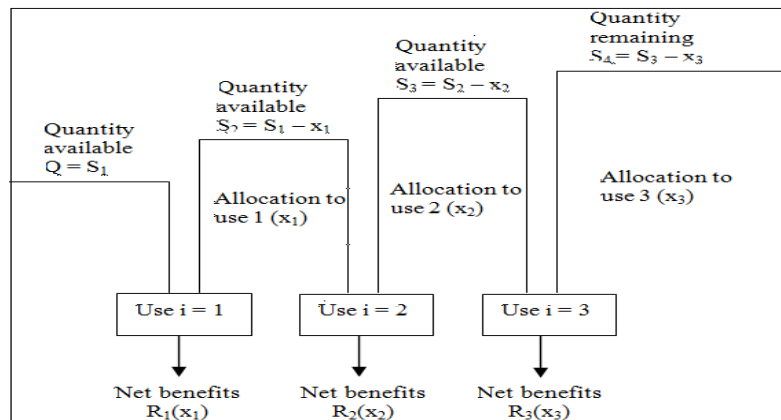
Quantity available $Q = S_1$

Quantity available $S_2 = S_1 - x_1$

Quantity available $S_3 = S_2 - x_2$

Quantity remaining $S_4 = S_3 - x_3$

Allocation to use 1 ($x_1$)

Allocation to use 2 ($x_2$)

Allocation to use 3 ($x_3$)

Use i = 1

Use i = 2

Use i = 3

Net benefits $R_1(x_1)$

Net benefits $R_2(x_2)$

Net benefits $R_3(x_3)$